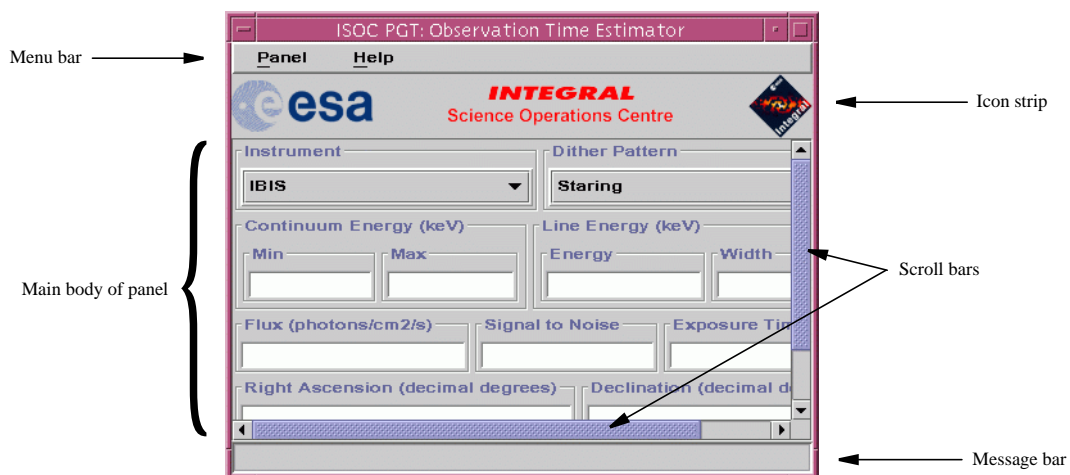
ISOC PGT: Observation Time Estimator

Menu bar

Panel Help

esa

INTEGRAL
Science Operations Centre

integral

Icon strip

Instrument
IBIS

Dither Pattern
Staring

Continuum Energy (keV)
Min
Max

Line Energy (keV)
Energy
Width

Main body of panel

Scroll bars

Flux (photons/cm2/s)

Signal to Noise

Exposure Tim

Right Ascension (decimal degrees)

Declination (decimal d

Message bar